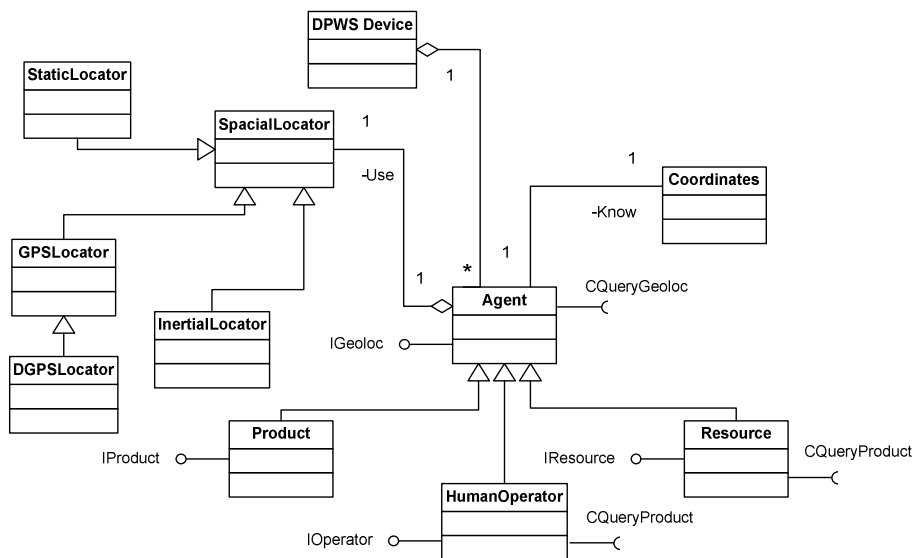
DPWS Device

StaticLocator

SpacialLocator

1

1

-Use

1

Coordinates

-Know

GPSLocator

1

*

1

Agent

CQueryGeoloc

InertialLocator

IGeoloc

DGPSLocator

Product

Resource

CQueryProduct

IProduct

IResource

HumanOperator

CQueryProduct

IOperator